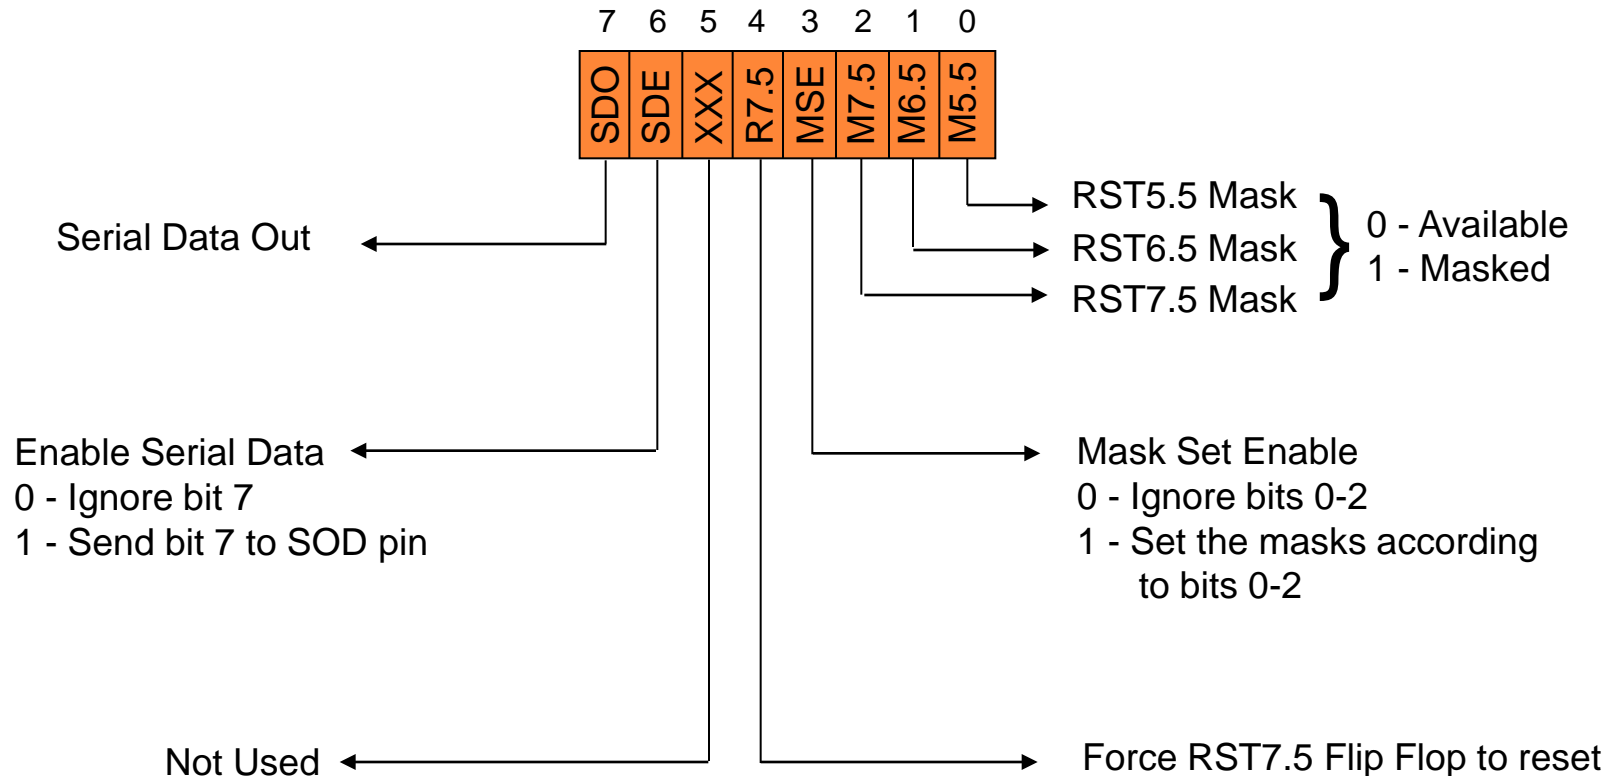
7 6 5 4 3 2 1 0

| SDO | SDE | XXX | R7.5 | MSE | M7.5 | M6.5 | M5.5 |
|---|---|---|---|---|---|---|---|

RST5.5 Mask
RST6.5 Mask
RST7.5 Mask

0 - Available
1 - Masked

Serial Data Out

Enable Serial Data
0 - Ignore bit 7
1 - Send bit 7 to SOD pin

Mask Set Enable
0 - Ignore bits 0-2
1 - Set the masks according to bits 0-2

Not Used

Force RST7.5 Flip Flop to reset